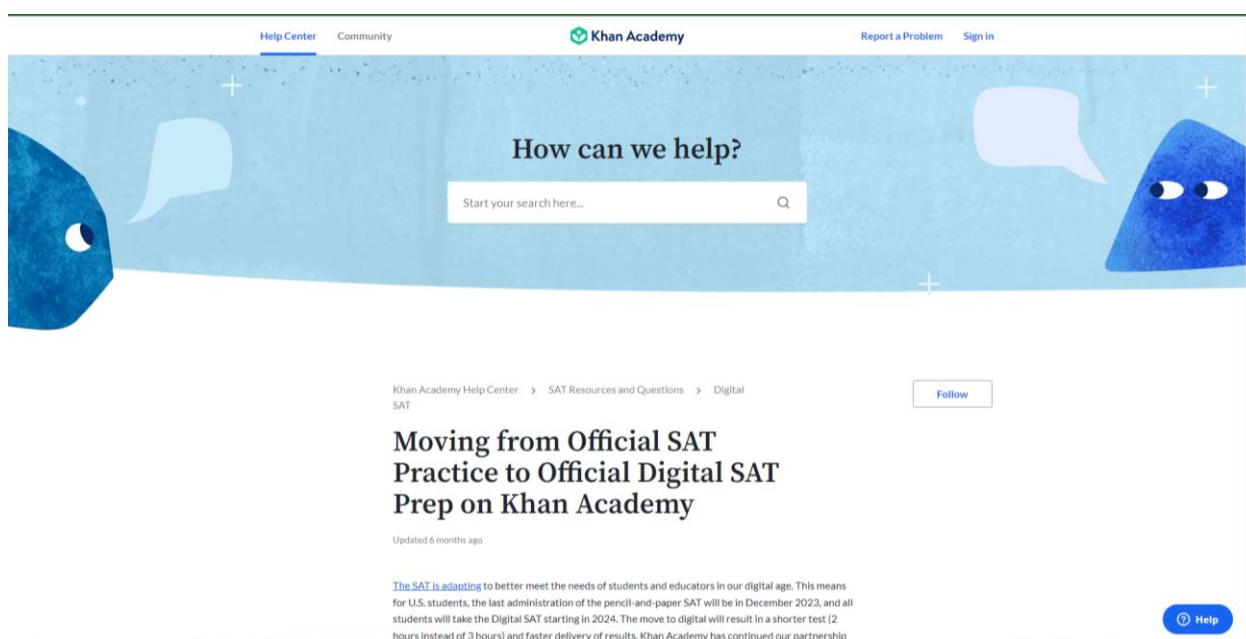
Help Center Community Khan Academy Report a Problem Sign in

How can we help?

Start your search here...

Khan Academy Help Center › SAT Resources and Questions › Digital SAT

Follow

Moving from Official SAT Practice to Official Digital SAT Prep on Khan Academy

Updated 6 months ago

The SAT is adapting to better meet the needs of students and educators in our digital age. This means for U.S. students, the last administration of the pencil-and-paper SAT will be in December 2023, and all students will take the Digital SAT starting in 2024. The move to digital will result in a shorter test (2 hours instead of 3 hours) and faster delivery of results. Khan Academy has continued our partnership

Help